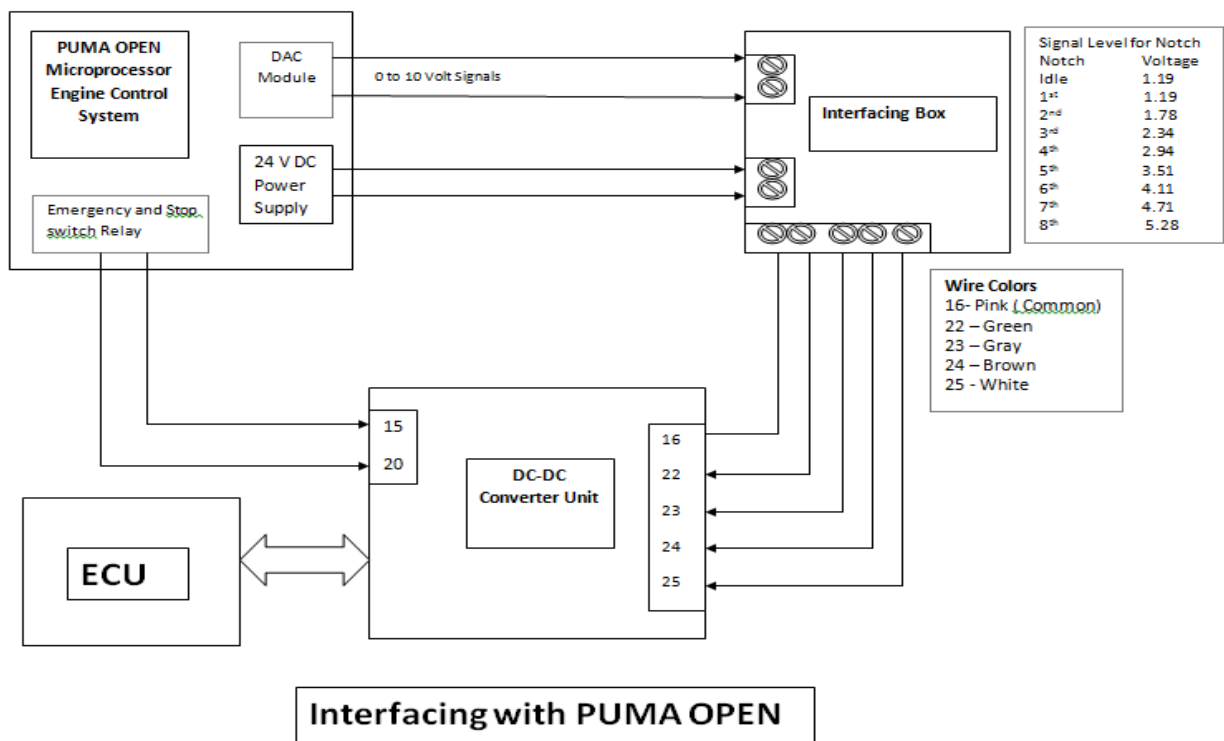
PUMA OPEN Microprocessor Engine Control System

DAC Module

0 to 10 Volt Signals

24 V DC Power Supply

Emergency and Stop switch Relay

Interfacing Box

| Notch | Voltage |
|---|---|
| Idle | 1.19 |
| 1$^{st}$ | 1.19 |
| 2$^{nd}$ | 1.78 |
| 3$^{rd}$ | 2.34 |
| 4$^{th}$ | 2.94 |
| 5$^{th}$ | 3.51 |
| 6$^{th}$ | 4.11 |
| 7$^{th}$ | 4.71 |
| 8$^{th}$ | 5.28 |

Signal Level for Notch

Wire Colors
16- Pink ( Common)
22 – Green
23 – Gray
24 – Brown
25 - White

15
20

DC-DC Converter Unit

16
22
23
24
25

ECU

Interfacing with PUMA OPEN